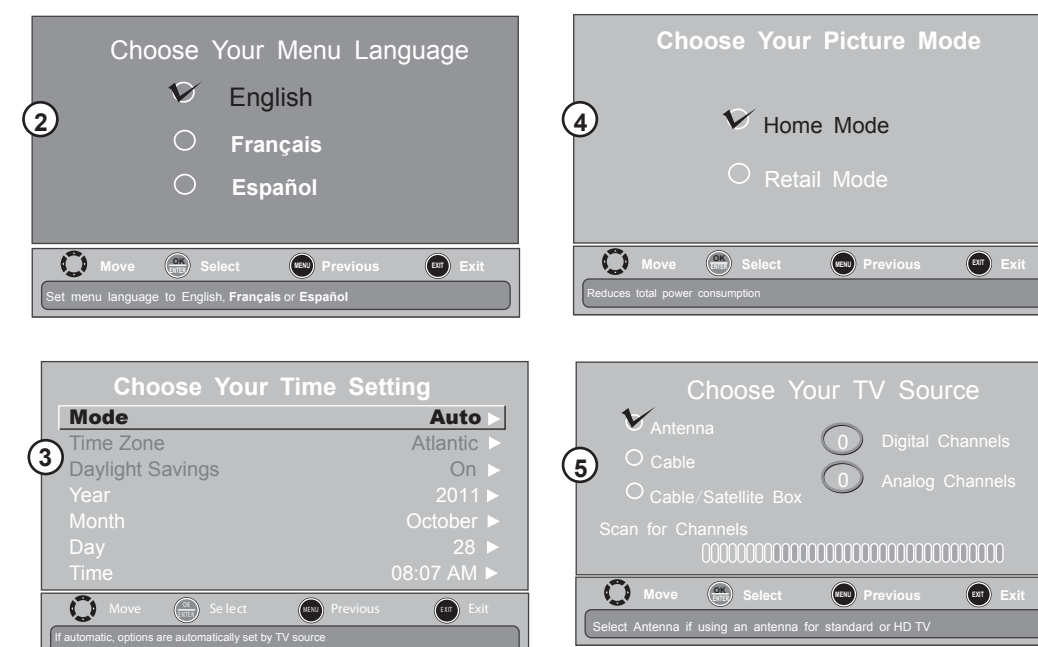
Choose Your Menu Language

2

English

Français

Español

Move OK ENTER Select MENU Previous EXIT Exit

Set menu language to English, Français or Español

Choose Your Picture Mode

4

Home Mode

Retail Mode

Move OK ENTER Select MENU Previous EXIT Exit

Reduces total power consumption

Choose Your Time Setting

| | |
|---|---|
| Mode | Auto ▶ |
| Time Zone | Atlantic ▶ |
| Daylight Savings | On ▶ |
| Year | 2011 ▶ |
| Month | October ▶ |
| Day | 28 ▶ |
| Time | 08:07 AM ▶ |

3

Move OK ENTER Select MENU Previous EXIT Exit

If automatic, options are automatically set by TV source

Choose Your TV Source

5

Antenna

Cable

Cable/Satellite Box

0 Digital Channels

0 Analog Channels

Scan for Channels

Move OK ENTER Select MENU Previous EXIT Exit

Select Antenna if using an antenna for standard or HD TV